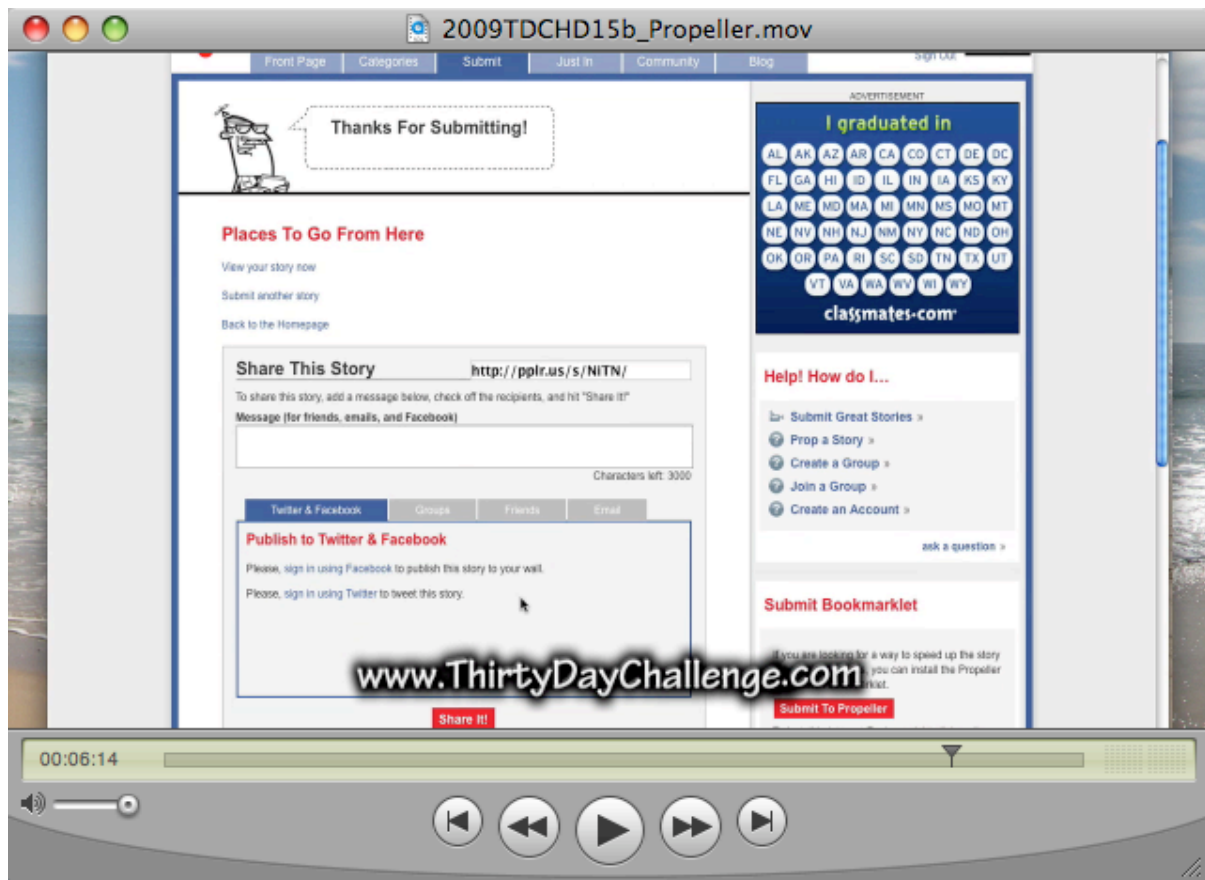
2009TDCHD15b_Propeller.mov

Front Page | Categories | Submit | Just In | Community | Blog

Sign Out

Thanks For Submitting!

Places To Go From Here

View your story now

Submit another story

Back to the Homepage

Share This Story http://pplr.us/s/NiTN/

To share this story, add a message below, check off the recipients, and hit "Share It!"

Message (for friends, emails, and Facebook)

Characters left: 3000

Twitter & Facebook | Groups | Friends | Email

Publish to Twitter & Facebook

Please, sign in using Facebook to publish this story to your wall.

Please, sign in using Twitter to tweet this story.

Share It!

www.ThirtyDayChallenge.com

ADVERTISEMENT

I graduated in

AL AK AZ AR CA CO CT DE DC
FL GA HI ID IL IN IA KS KY
LA ME MD MA MI MN MS MO MT
NE NV NH NJ NM NY NC ND OH
OK OR PA RI SC SD TN TX UT
VT VA WA WV WI WY

classmates.com

Help! How do I...

Submit Great Stories »
Prop a Story »
Create a Group »
Join a Group »
Create an Account »

ask a question »

Submit Bookmarklet

If you are looking for a way to speed up the story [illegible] you can install the Propeller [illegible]klet.

Submit To Propeller

00:06:14